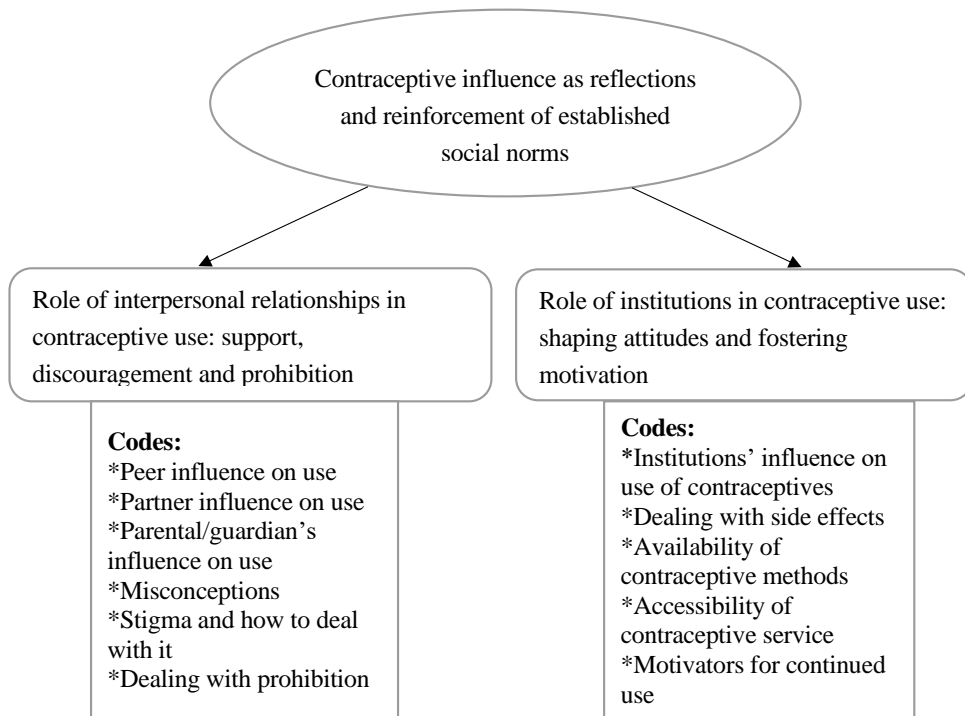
Contraceptive influence as reflections and reinforcement of established social norms

Role of interpersonal relationships in contraceptive use: support, discouragement and prohibition

**Codes:**
*Peer influence on use
*Partner influence on use
*Parental/guardian's influence on use
*Misconceptions
*Stigma and how to deal with it
*Dealing with prohibition

Role of institutions in contraceptive use: shaping attitudes and fostering motivation

**Codes:**
*Institutions' influence on use of contraceptives
*Dealing with side effects
*Availability of contraceptive methods
*Accessibility of contraceptive service
*Motivators for continued use